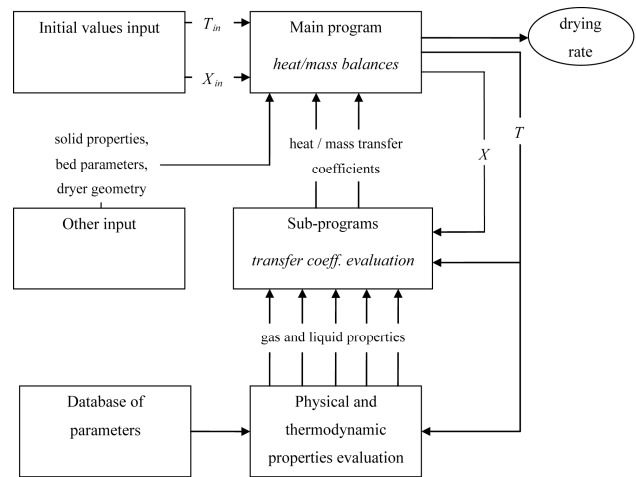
Initial values input

$T_{in}$

$X_{in}$

Main program

*heat/mass balances*

drying rate

solid properties, bed parameters, dryer geometry

heat / mass transfer coefficients

$X$

$T$

Other input

Sub-programs

*transfer coeff. evaluation*

gas and liquid properties

Database of parameters

Physical and thermodynamic properties evaluation